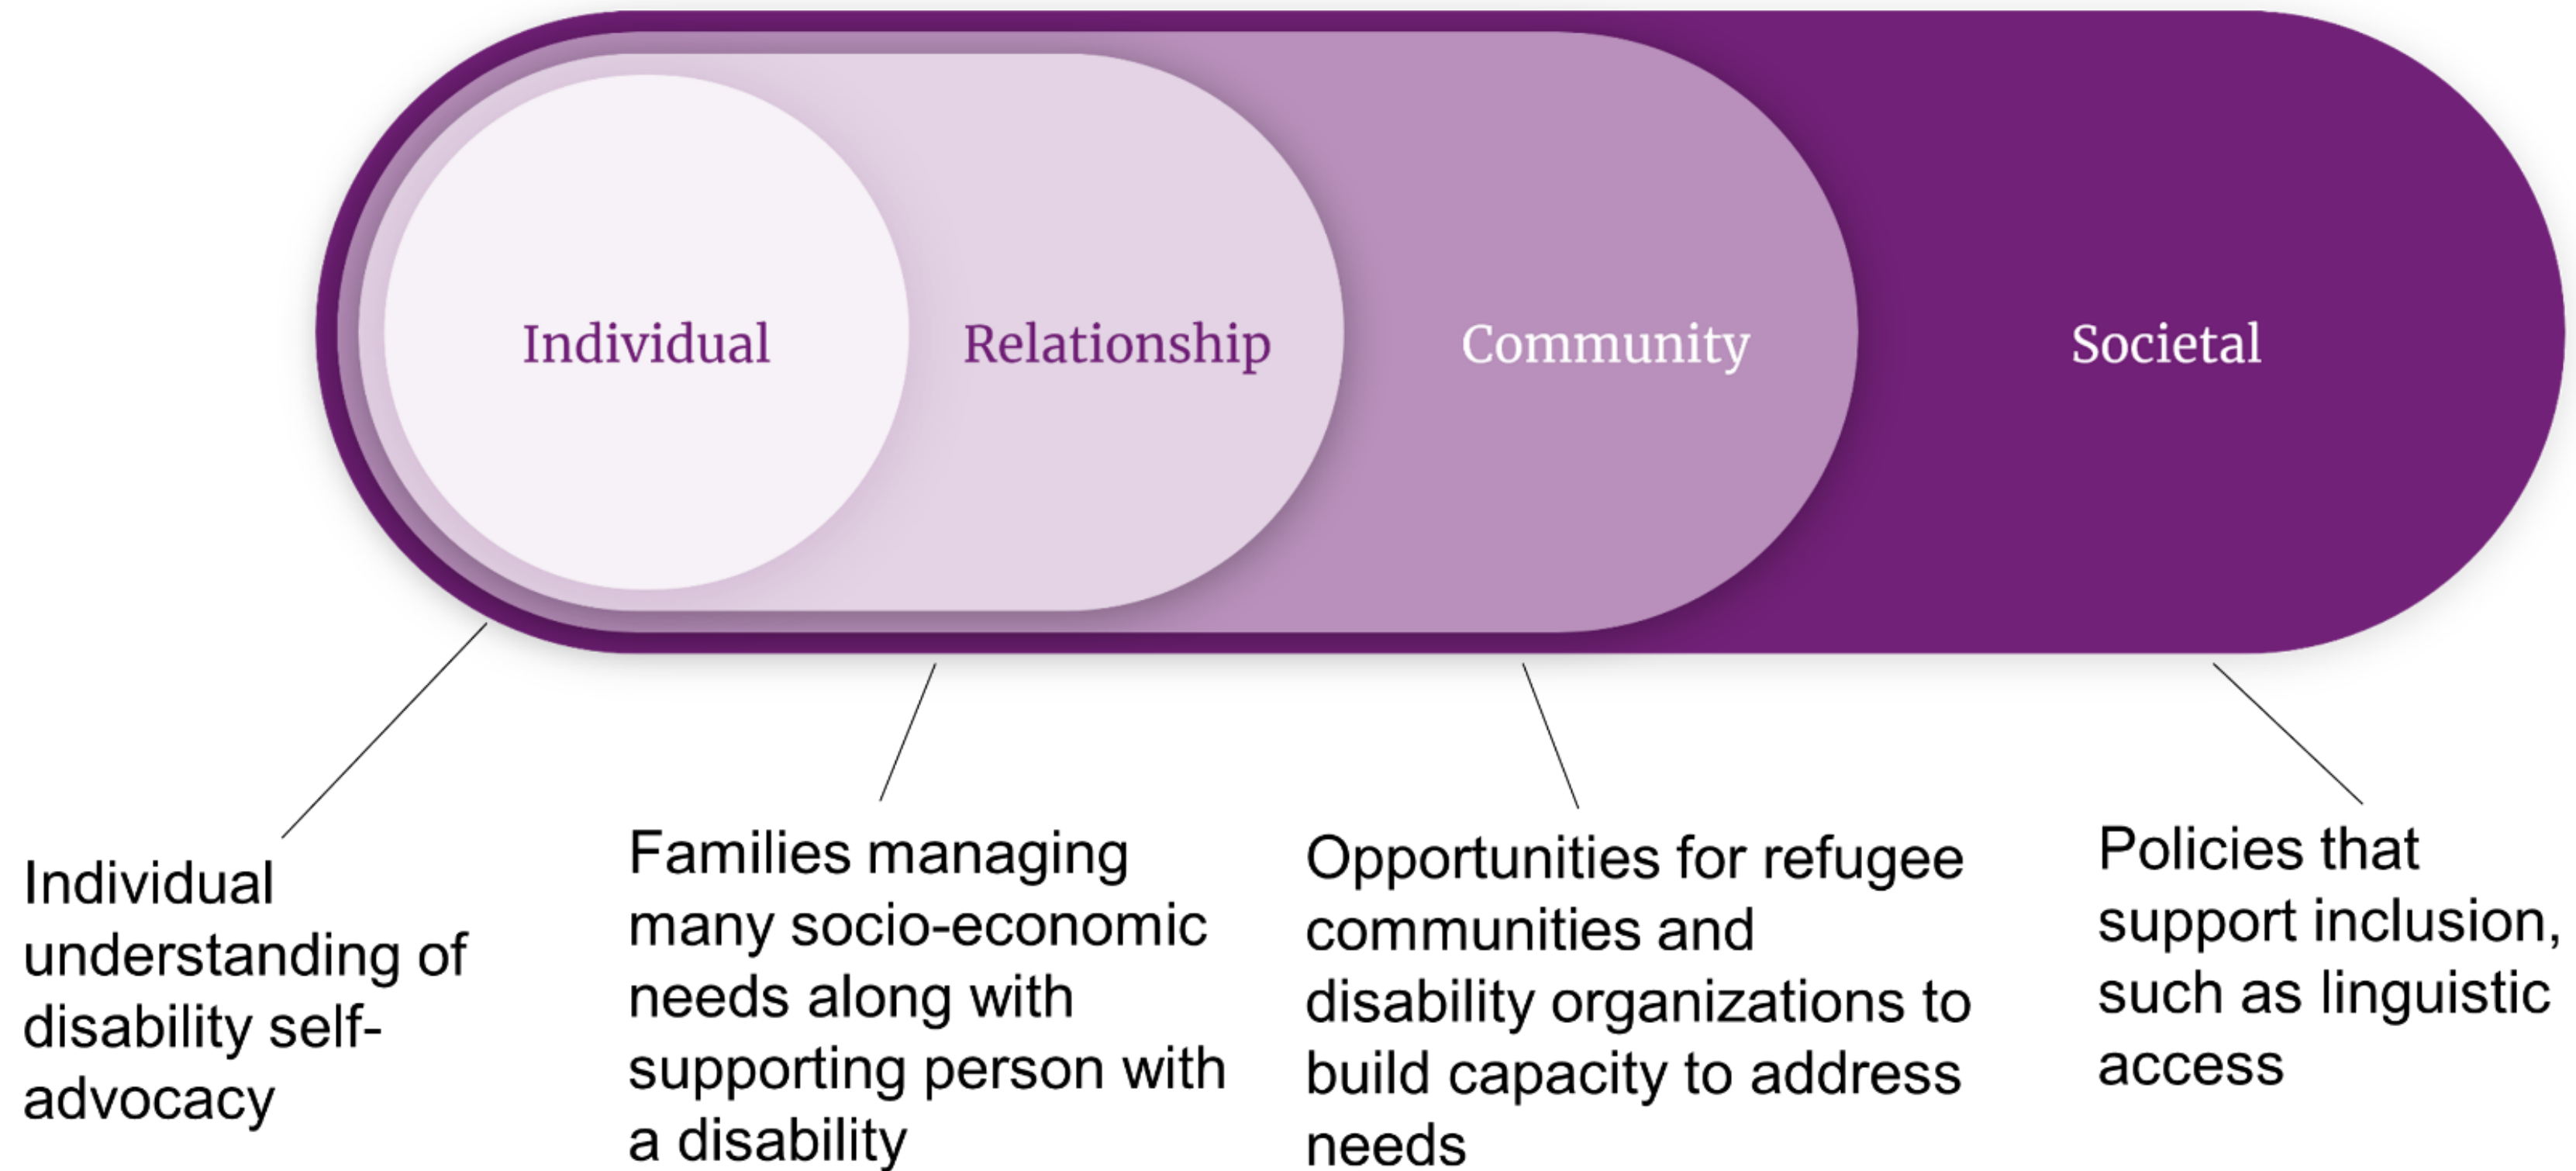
Individual

Relationship

Community

Societal

Individual understanding of disability self-advocacy

Families managing many socio-economic needs along with supporting person with a disability

Opportunities for refugee communities and disability organizations to build capacity to address needs

Policies that support inclusion, such as linguistic access